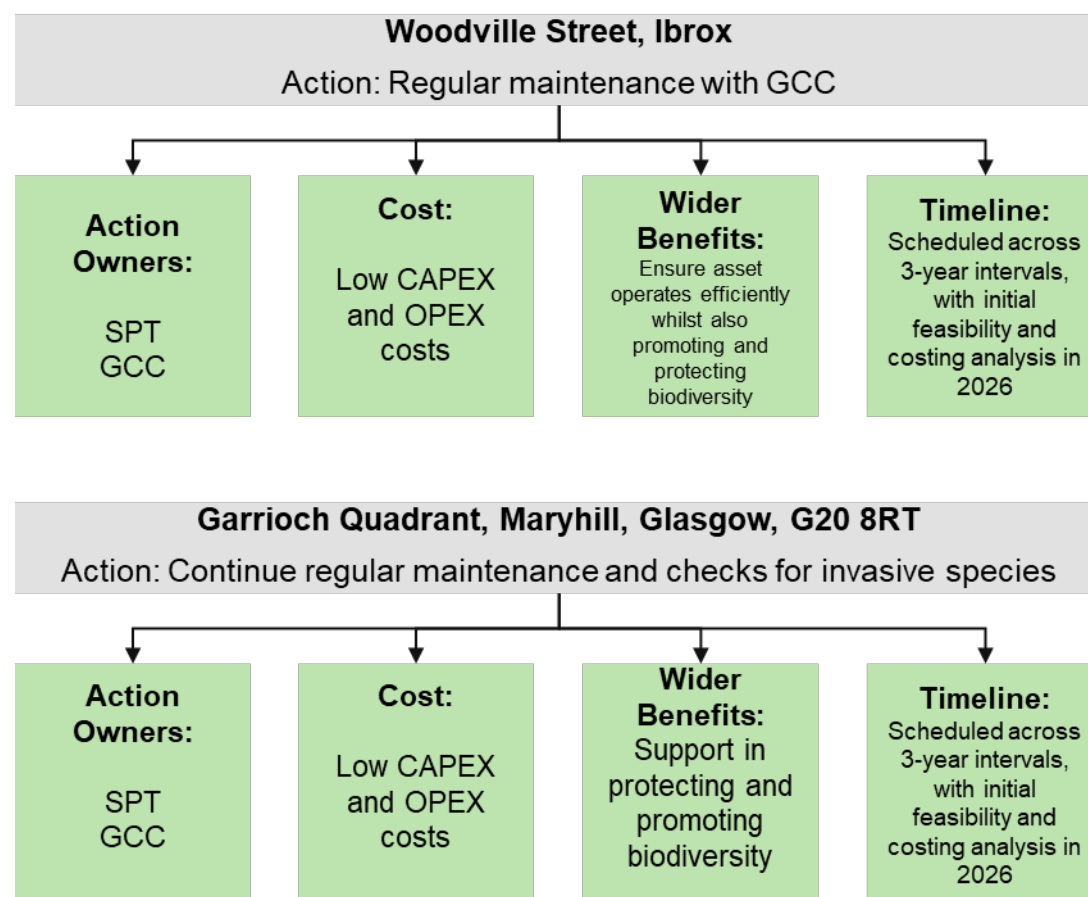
Woodville Street, Ibrox

Action: Regular maintenance with GCC

Action Owners:

SPT
GCC

Cost:

Low CAPEX and OPEX costs

Wider Benefits:
Ensure asset operates efficiently whilst also promoting and protecting biodiversity

Timeline:
Scheduled across 3-year intervals, with initial feasibility and costing analysis in 2026

Garrioch Quadrant, Maryhill, Glasgow, G20 8RT

Action: Continue regular maintenance and checks for invasive species

Action Owners:

SPT
GCC

Cost:

Low CAPEX and OPEX costs

Wider Benefits:
Support in protecting and promoting biodiversity

Timeline:
Scheduled across 3-year intervals, with initial feasibility and costing analysis in 2026